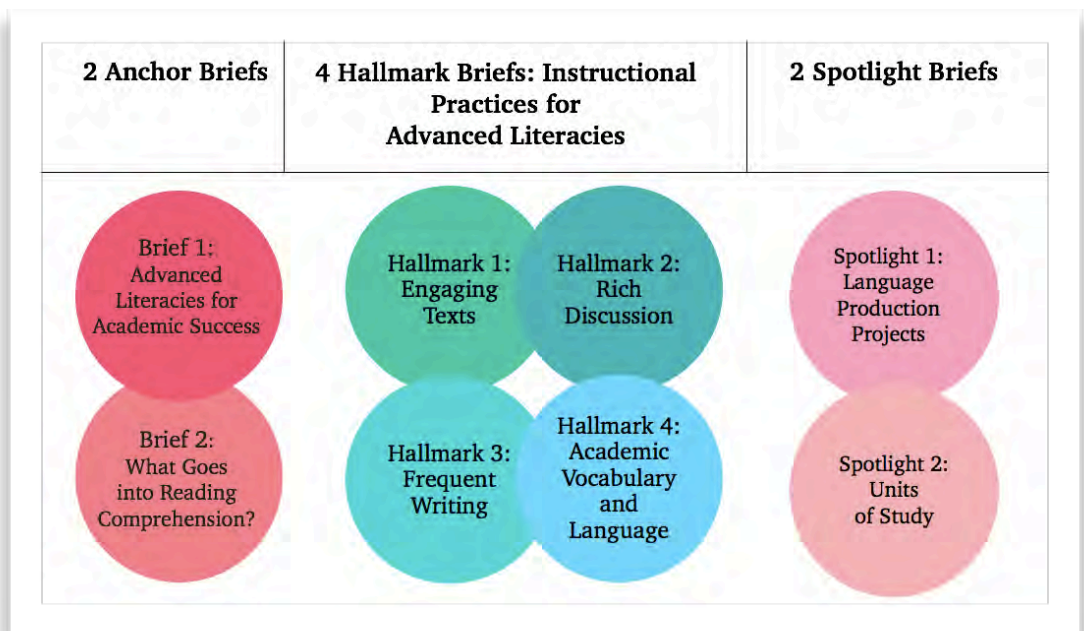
| 2 Anchor Briefs | 4 Hallmark Briefs: Instructional Practices for Advanced Literacies | 2 Spotlight Briefs |
|---|---|---|

Brief 1: Advanced Literacies for Academic Success

Brief 2: What Goes into Reading Comprehension?

Hallmark 1: Engaging Texts

Hallmark 2: Rich Discussion

Hallmark 3: Frequent Writing

Hallmark 4: Academic Vocabulary and Language

Spotlight 1: Language Production Projects

Spotlight 2: Units of Study